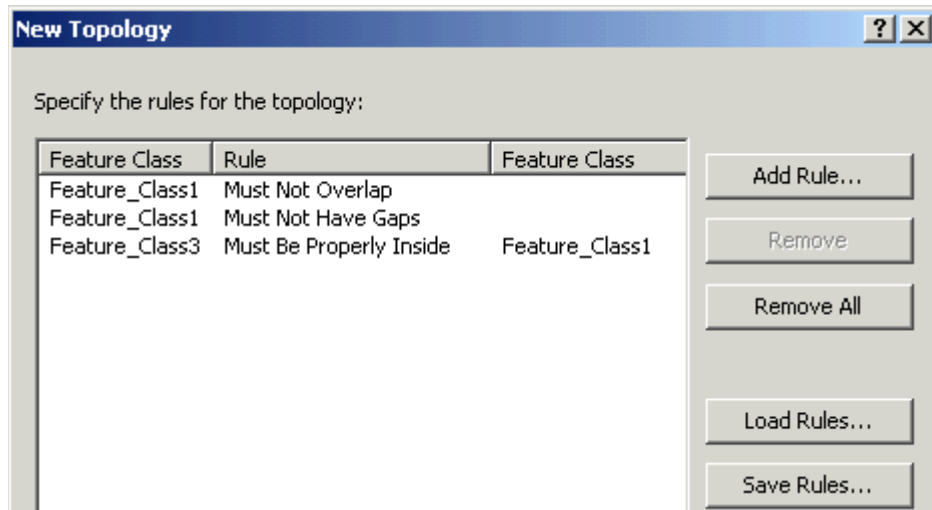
New Topology

? X

Specify the rules for the topology:

| Feature Class | Rule | Feature Class |
|---|---|---|
| Feature_Class1 | Must Not Overlap | |
| Feature_Class1 | Must Not Have Gaps | |
| Feature_Class3 | Must Be Properly Inside | Feature_Class1 |

Add Rule...

Remove

Remove All

Load Rules...

Save Rules...